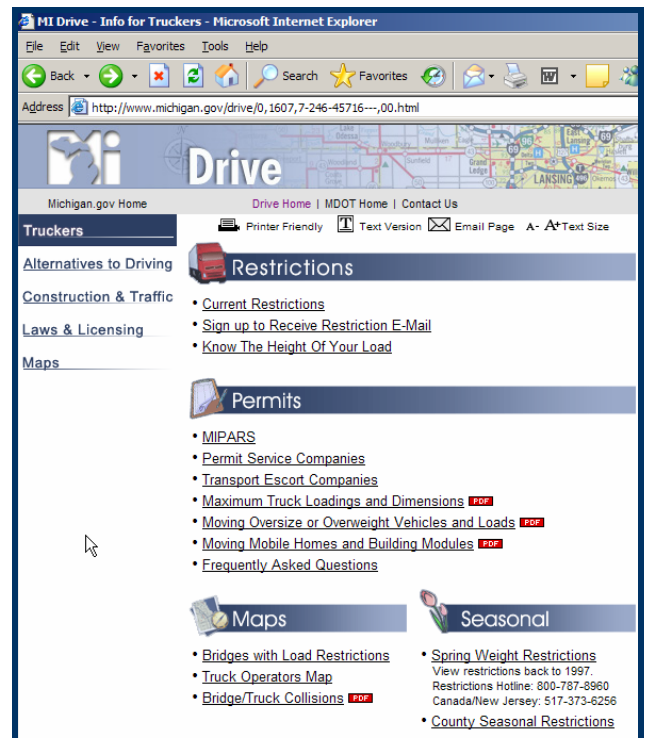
MI Drive - Info for Truckers - Microsoft Internet Explorer

File Edit View Favorites Tools Help

Back Search Favorites

Address http://www.michigan.gov/drive/0,1607,7-246-45716---,00.html

Mi Drive

Sunfield Grand Ledge LANSING

Michigan.gov Home

Drive Home | MDOT Home | Contact Us

Truckers

Alternatives to Driving

Construction & Traffic

Laws & Licensing

Maps

Printer Friendly Text Version Email Page A- A+ Text Size

Restrictions

• Current Restrictions
• Sign up to Receive Restriction E-Mail
• Know The Height Of Your Load

Permits

• MIPARS
• Permit Service Companies
• Transport Escort Companies
• Maximum Truck Loadings and Dimensions PDF
• Moving Oversize or Overweight Vehicles and Loads PDF
• Moving Mobile Homes and Building Modules PDF
• Frequently Asked Questions

Maps

• Bridges with Load Restrictions
• Truck Operators Map
• Bridge/Truck Collisions PDF

Seasonal

• Spring Weight Restrictions
View restrictions back to 1997.
Restrictions Hotline: 800-787-8960
Canada/New Jersey: 517-373-6256
• County Seasonal Restrictions